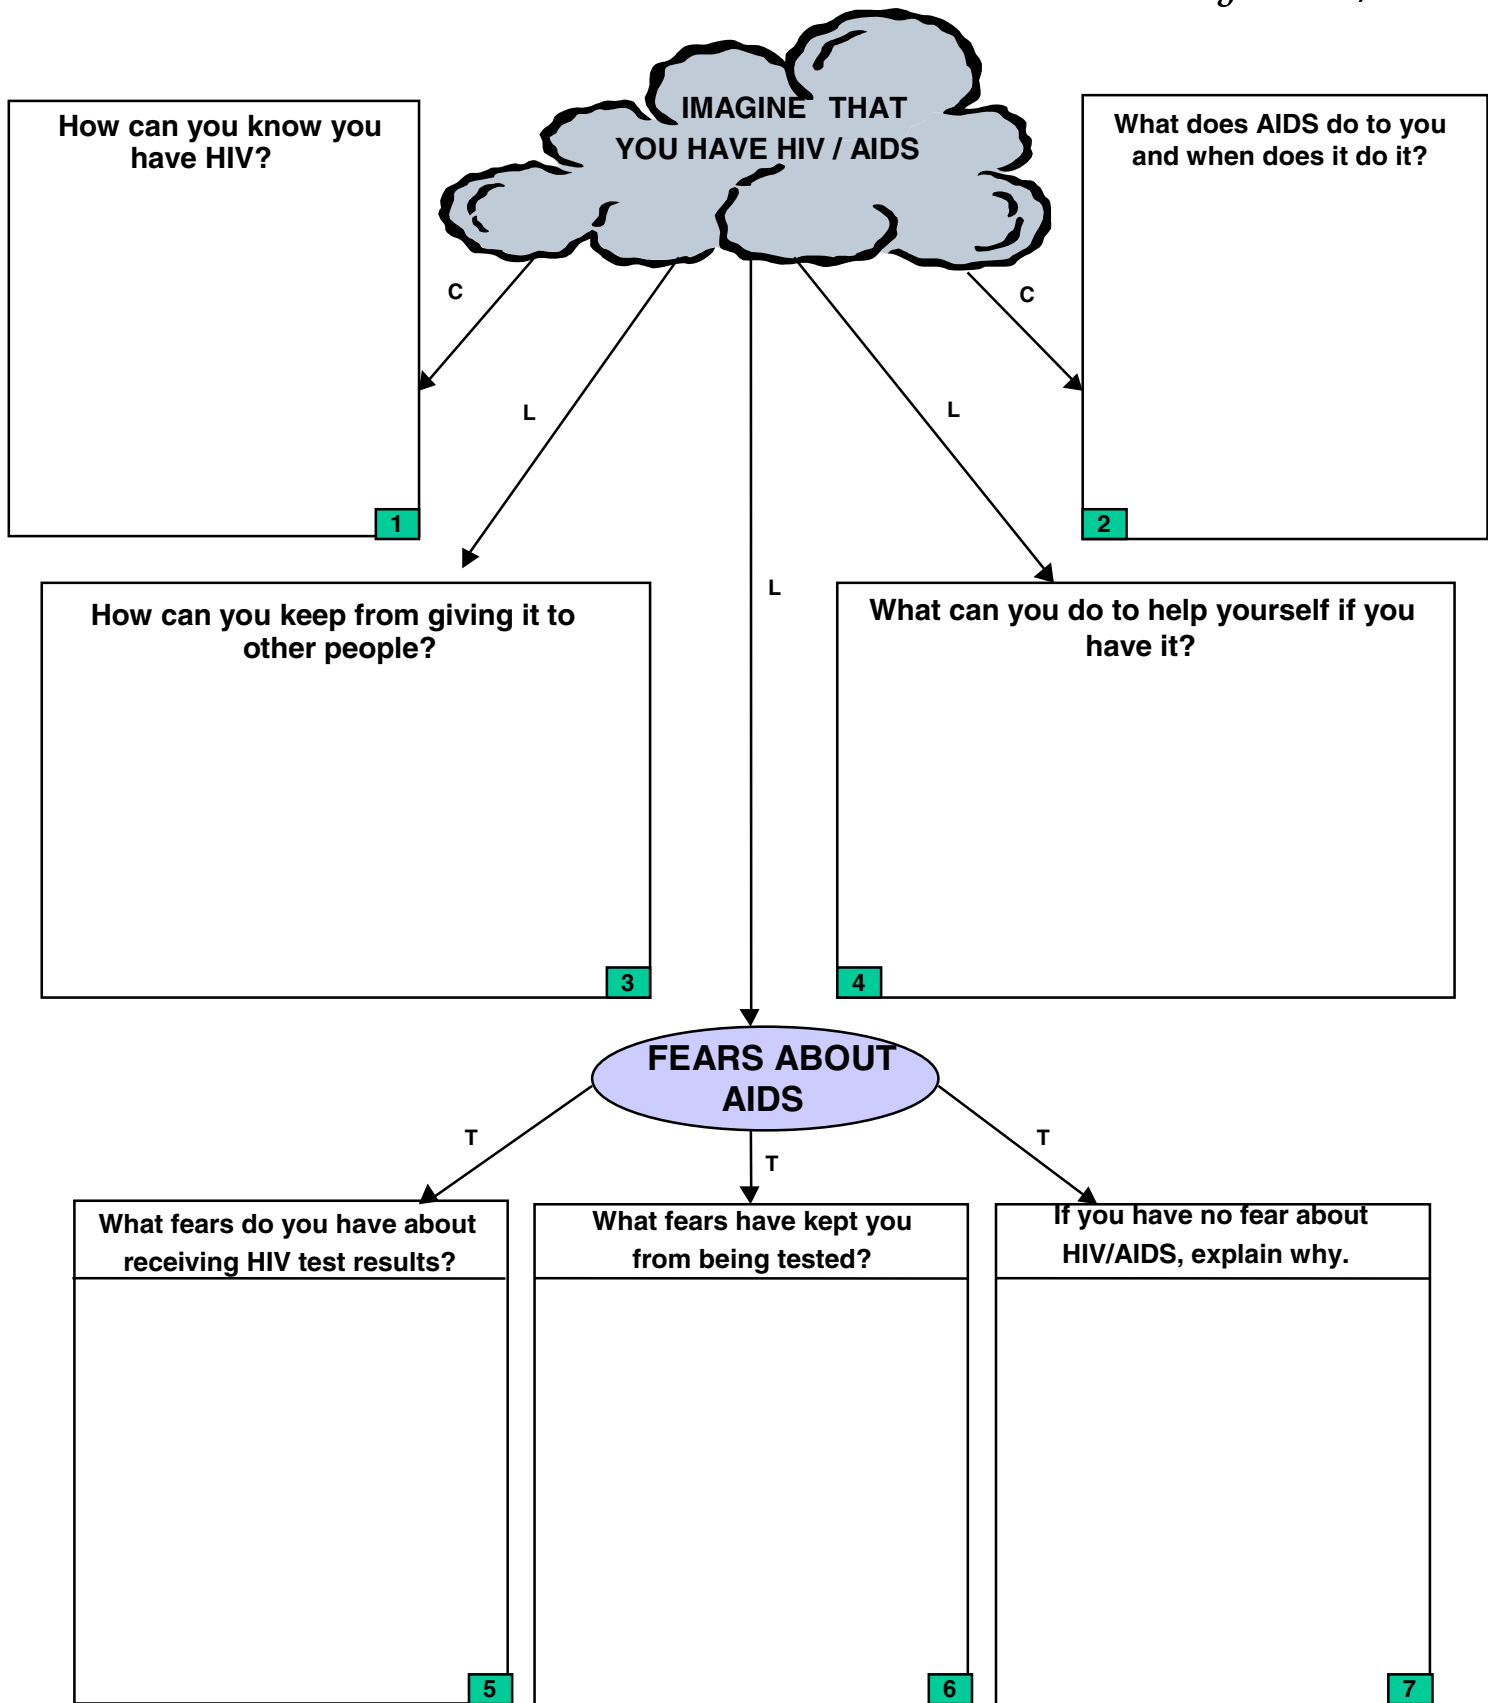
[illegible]

IMAGINE THAT YOU HAVE HIV / AIDS

How can you know you have HIV?

1

What does AIDS do to you and when does it do it?

2

C

C

L

L

L

How can you keep from giving it to other people?

3

What can you do to help yourself if you have it?

4

FEARS ABOUT AIDS

T

T

T

What fears do you have about receiving HIV test results?

5

What fears have kept you from being tested?

6

If you have no fear about HIV/AIDS, explain why.

7